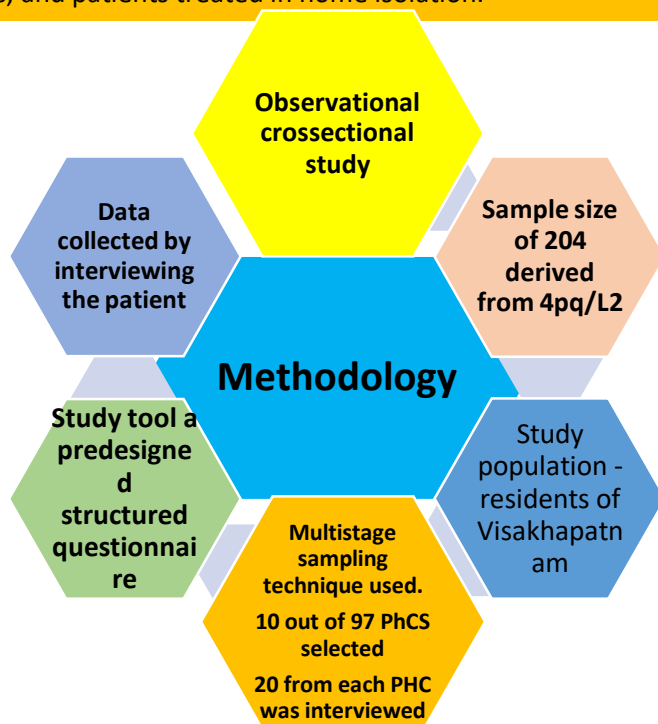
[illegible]) and patients treated in home isolation.

Observational crossectional study

Sample size of 204 derived from 4pq/L2

Study population - residents of Visakhapatnam

Multistage sampling technique used.

10 out of 97 PhCS selected

20 from each PHC was interviewed

Study tool a predesigned structured questionnaire

Data collected by interviewing the patient

Methodology